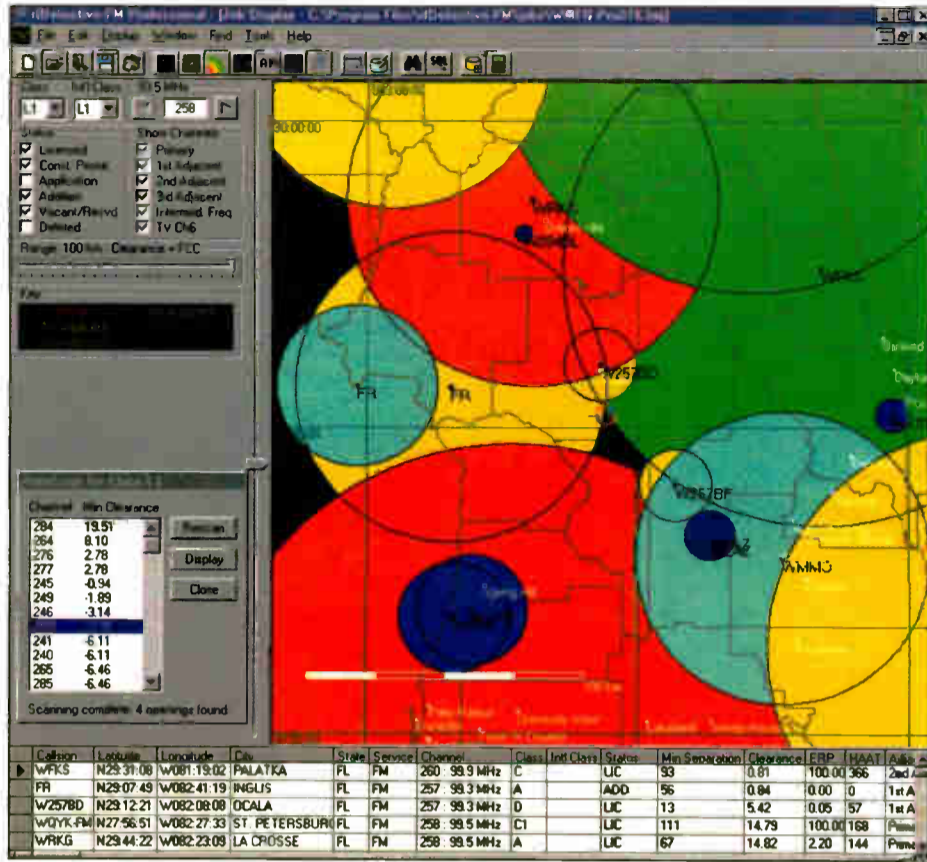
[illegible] FM Professional - Disk Display - C:\Program Files\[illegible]

File Edit Lookup Window Find Tools Help

Class: L1 Intf Class: L1 99.5 MHz 258

Status
Licensed
Const. Permit
Application
Add/Mod
Vacant/Resvd
Deleted

Show Channels
Primary
1st Adjacent
2nd Adjacent
3rd Adjacent
Intermed. Freq
TV Ch6

Range: 100 km Clearance = FCC

Key

Channel Min Clearance
284 19.51
264 8.10
276 2.78
277 2.78
245 -0.94
249 -1.89
246 -3.14
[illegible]
241 -6.11
240 -6.11
265 -6.46
285 -6.46

Rescan
Display
Close

Scanning complete: 4 openings found

30:00:00

FR
FR
W257BD
W257BF
WMMO

| | Callsign | Latitude | Longitude | City | State | Service | Channel | Class | Intf Class | Status | Min Separation | Clearance | ERP | HAAT | Allo |
|---|---|---|---|---|---|---|---|---|---|---|---|---|---|---|---|
| ▶ | WFKS | N29:31:08 | W081:19:02 | PALATKA | FL | FM | 260 : 99.9 MHz | C | | LIC | 93 | 0.81 | 100.00 | 366 | 2nd A |
| | FR | N29:07:49 | W082:41:19 | INGLIS | FL | FM | 257 : 99.3 MHz | A | | ADD | 56 | 0.84 | 0.00 | 0 | 1st A |
| | W257BD | N29:12:21 | W082:08:08 | OCALA | FL | FM | 257 : 99.3 MHz | D | | LIC | 13 | 5.42 | 0.05 | 57 | 1st A |
| | WQYK-FM | N27:56:51 | W082:27:33 | ST. PETERSBURG | FL | FM | 258 : 99.5 MHz | C1 | | LIC | 111 | 14.79 | 100.00 | 168 | Prime |
| | WRKG | N29:44:22 | W082:23:09 | LA CROSSE | FL | FM | 258 : 99.5 MHz | A | | LIC | 67 | 14.82 | 2.20 | 144 | Prime |